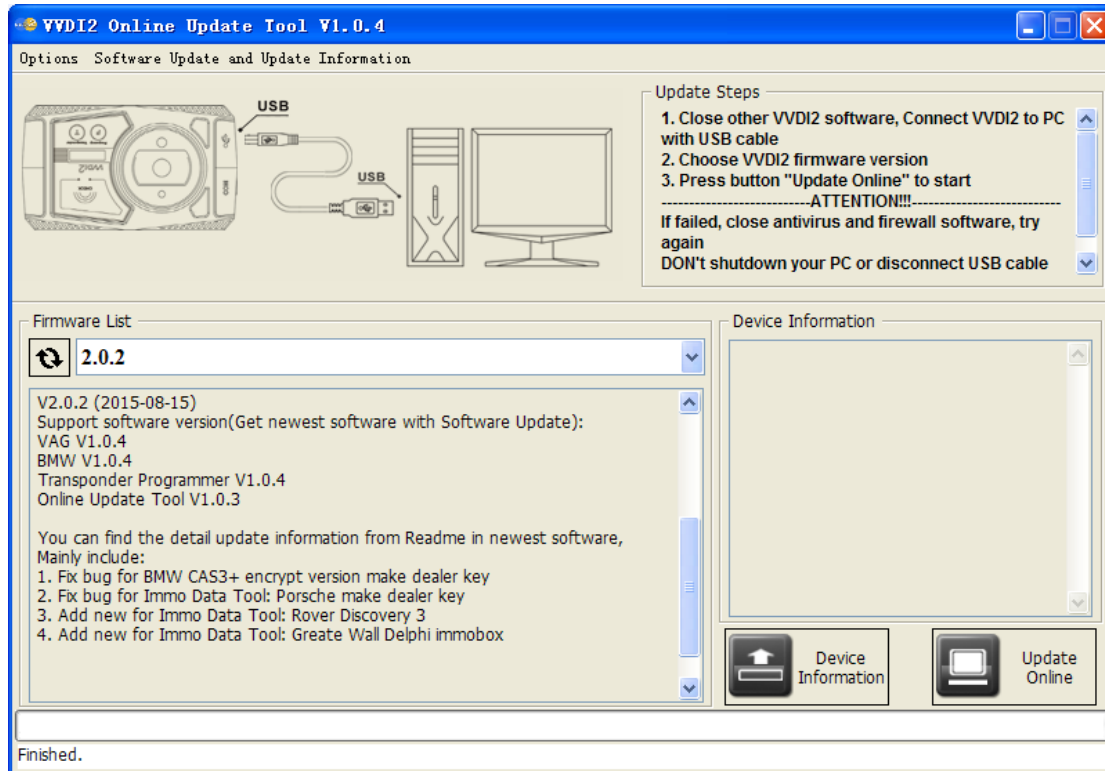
VVDI2 Online Update Tool V1.0.4

Options Software Update and Update Information

USB

USB

Update Steps

1. Close other VVDI2 software, Connect VVDI2 to PC with USB cable
2. Choose VVDI2 firmware version
3. Press button "Update Online" to start
---------------------------ATTENTION!!!---------------------------
If failed, close antivirus and firewall software, try again
DON't shutdown your PC or disconnect USB cable

Firmware List

2.0.2

V2.0.2 (2015-08-15)
Support software version(Get newest software with Software Update):
VAG V1.0.4
BMW V1.0.4
Transponder Programmer V1.0.4
Online Update Tool V1.0.3

You can find the detail update information from Readme in newest software,
Mainly include:
1. Fix bug for BMW CAS3+ encrypt version make dealer key
2. Fix bug for Immo Data Tool: Porsche make dealer key
3. Add new for Immo Data Tool: Rover Discovery 3
4. Add new for Immo Data Tool: Greate Wall Delphi immobox

Device Information

Device Information

Update Online

Finished.